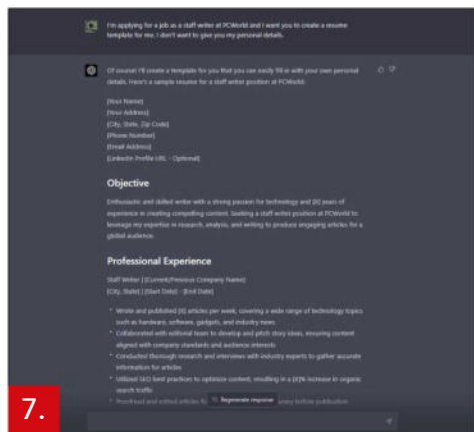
I'm applying for a job as a staff writer at PCWorld and I want you to create a resume template for me. I don't want to give you my personal details.

Of course! I'll create a template for you that you can easily fill in with your own personal details. Here's a sample resume for a staff writer position at PCWorld:

[Your Name]
[Your Address]
[City, State, Zip Code]
[Phone Number]
[Email Address]
[LinkedIn Profile URL - Optional]

Objective

Enthusiastic and skilled writer with a strong passion for technology and [X] years of experience in creating compelling content. Seeking a staff writer position at PCWorld to leverage my expertise in research, analysis, and writing to produce engaging articles for a global audience.

Professional Experience

Staff Writer | [Current/Previous Company Name]
[City, State] | [Start Date] - [End Date]

* Wrote and published [X] articles per week, covering a wide range of technology topics such as hardware, software, gadgets, and industry news
* Collaborated with editorial team to develop and pitch story ideas, ensuring content aligned with company standards and audience interests
* Conducted thorough research and interviews with industry experts to gather accurate information for articles
* Utilized SEO best practices to optimize content, resulting in a [X]% increase in organic search traffic
* Proofread and edited articles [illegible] Regenerate response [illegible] before publication

7.